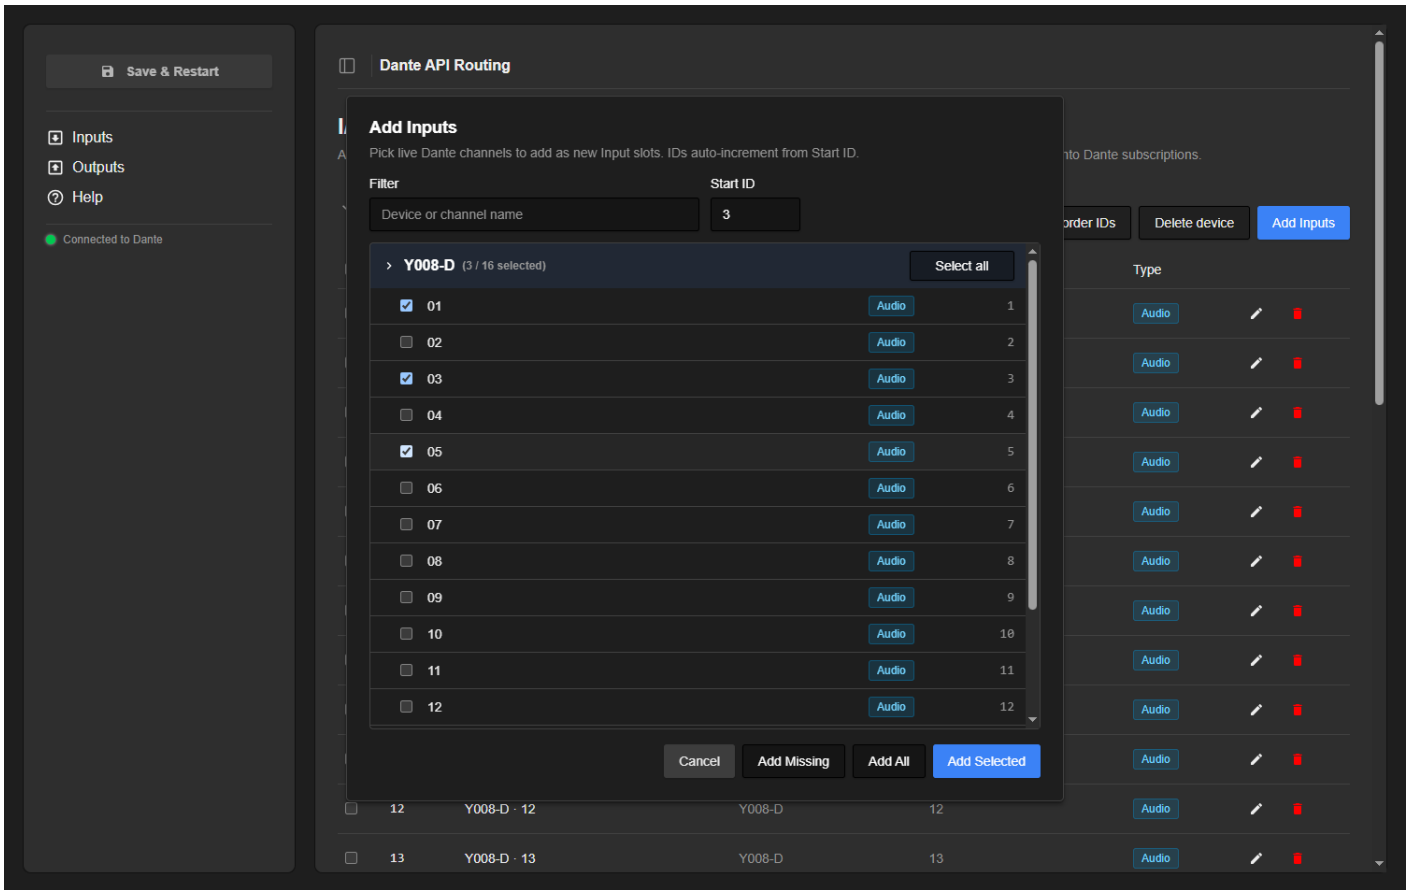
Save & Restart

Inputs
Outputs
Help

Connected to Dante

Dante API Routing

I
A
nto Dante subscriptions.

rder IDs
Delete device
Add Inputs

Type

Add Inputs

Pick live Dante channels to add as new Input slots. IDs auto-increment from Start ID.

Filter
Device or channel name

Start ID
3

Y008-D (3 / 16 selected)
Select all

| | | | |
|---|---|---|---|
| ☑ | 01 | Audio | 1 |
| ☐ | 02 | Audio | 2 |
| ☑ | 03 | Audio | 3 |
| ☐ | 04 | Audio | 4 |
| ☑ | 05 | Audio | 5 |
| ☐ | 06 | Audio | 6 |
| ☐ | 07 | Audio | 7 |
| ☐ | 08 | Audio | 8 |
| ☐ | 09 | Audio | 9 |
| ☐ | 10 | Audio | 10 |
| ☐ | 11 | Audio | 11 |
| ☐ | 12 | Audio | 12 |

Cancel
Add Missing
Add All
Add Selected

Audio
Audio
Audio
Audio
Audio
Audio
Audio
Audio
Audio
Audio

| | | | | | |
|---|---|---|---|---|---|
| ☐ | 12 | Y008-D · 12 | Y008-D | 12 | Audio |
| ☐ | 13 | Y008-D · 13 | Y008-D | 13 | Audio |